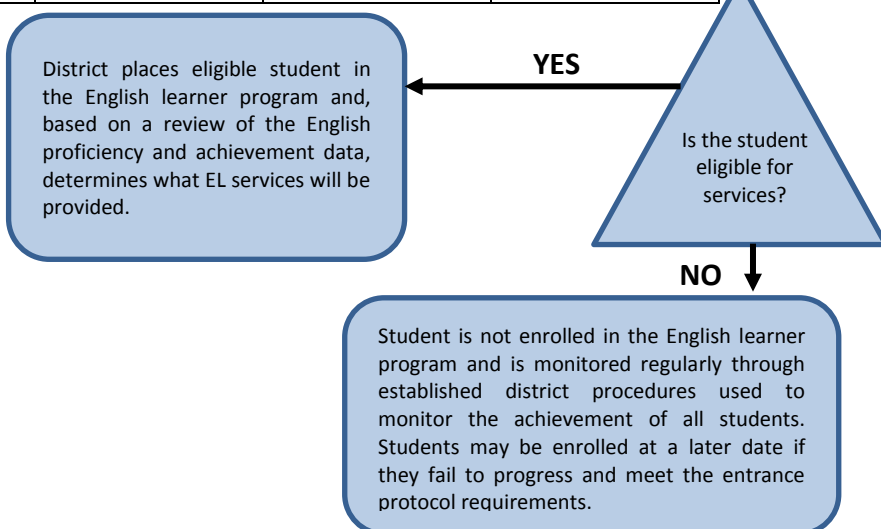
Is the student eligible for services?

YES

District places eligible student in the English learner program and, based on a review of the English proficiency and achievement data, determines what EL services will be provided.

NO

Student is not enrolled in the English learner program and is monitored regularly through established district procedures used to monitor the achievement of all students. Students may be enrolled at a later date if they fail to progress and meet the entrance protocol requirements.